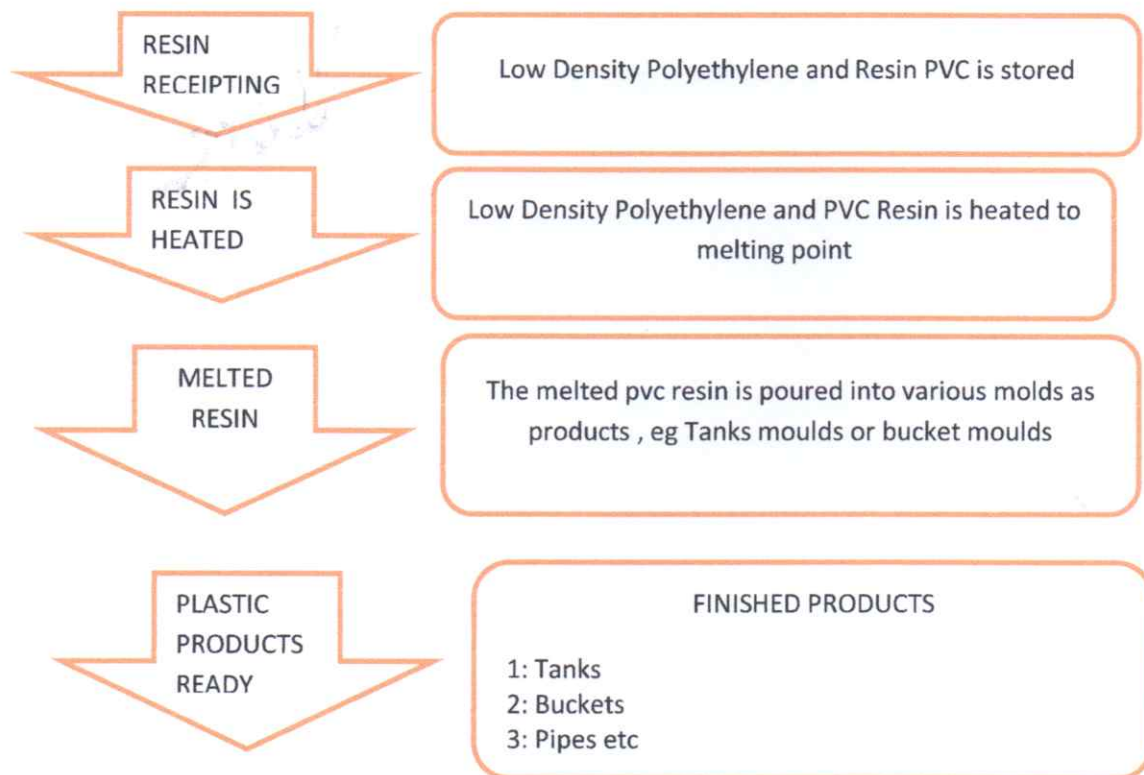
RESIN RECEIPTING

Low Density Polyethylene and Resin PVC is stored

RESIN IS HEATED

Low Density Polyethylene and PVC Resin is heated to melting point

MELTED RESIN

The melted pvc resin is poured into various molds as products , eg Tanks moulds or bucket moulds

PLASTIC PRODUCTS READY

FINISHED PRODUCTS

1: Tanks
2: Buckets
3: Pipes etc